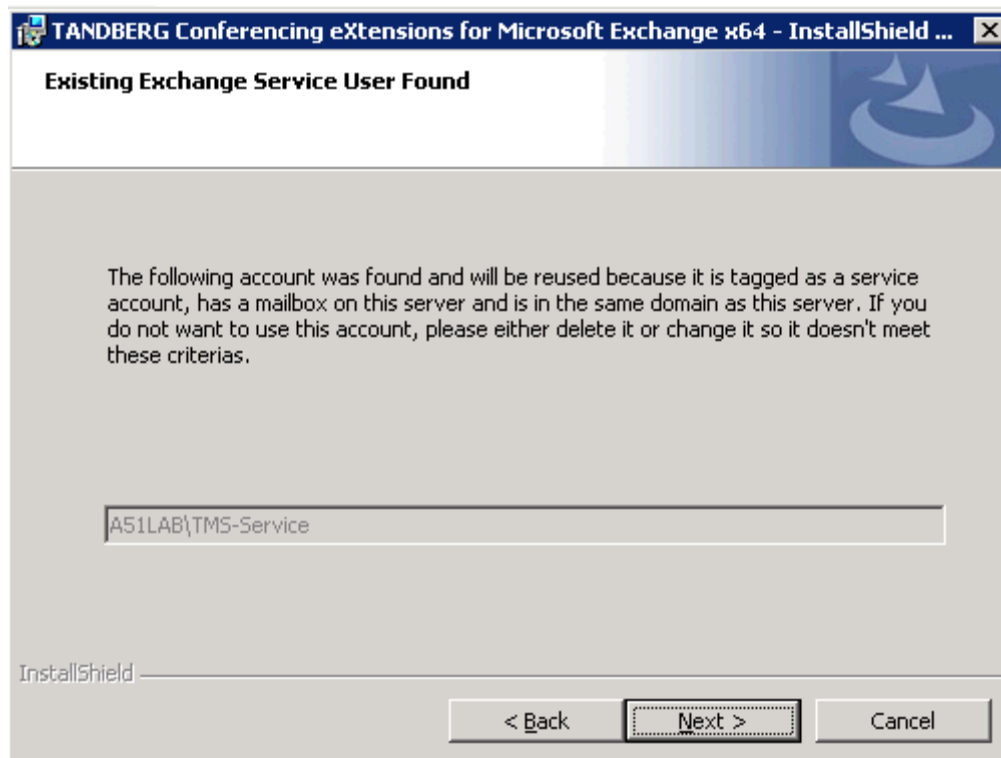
TANDBERG Conferencing eXtensions for Microsoft Exchange x64 - InstallShield ...

Existing Exchange Service User Found

The following account was found and will be reused because it is tagged as a service account, has a mailbox on this server and is in the same domain as this server. If you do not want to use this account, please either delete it or change it so it doesn't meet these criterias.

A51LAB\TMS-Service

InstallShield

< Back

Next >

Cancel